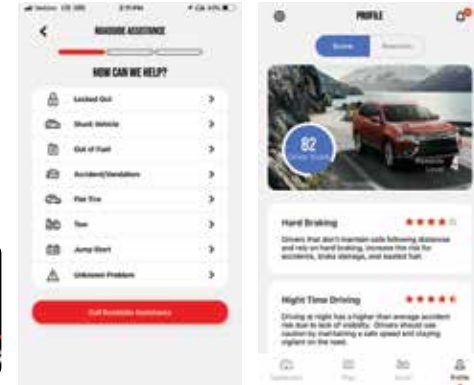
Verizon LTE 2:15 PM 43%

ROADSIDE ASSISTANCE

HOW CAN WE HELP?

Locked Out

Stuck Vehicle

Out of Fuel

Accident/Vandalism

Flat Tire

Tow

Jump Start

Unknown Problem

Call Roadside Assistance

PROFILE

Score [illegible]

82

Hard Braking

Drivers that don't maintain safe following distances and rely on hard braking, increase the risk for accidents, brake damage, and wasted fuel.

Night Time Driving

Driving at night has a higher than average accident risk due to lack of visibility. Drivers should use caution by maintaining a safe speed and staying vigilant on the road.

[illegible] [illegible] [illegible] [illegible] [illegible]